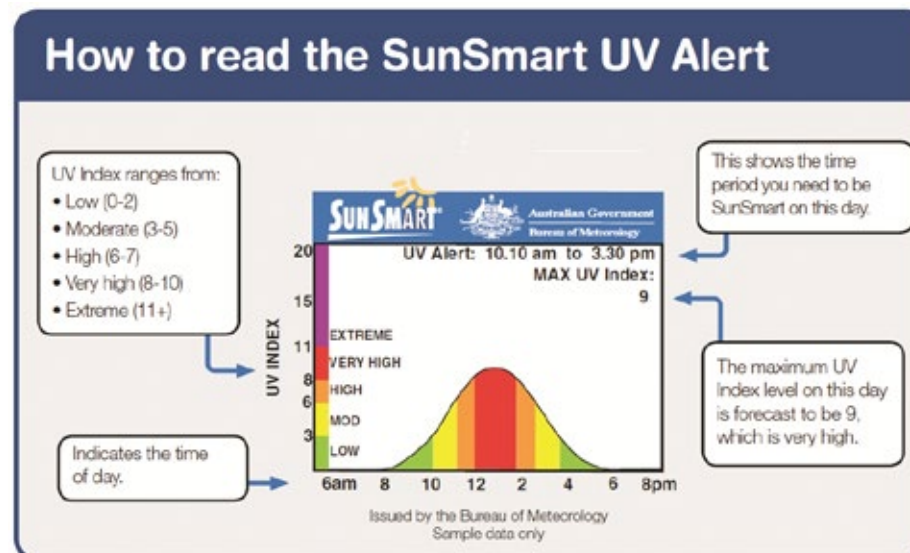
How to read the SunSmart UV Alert

UV Index ranges from:
• Low (0-2)
• Moderate (3-5)
• High (6-7)
• Very high (8-10)
• Extreme (11+)

This shows the time period you need to be SunSmart on this day.

SunSmart

Australian Government
Bureau of Meteorology

UV Alert: 10.10 am to 3.30 pm
MAX UV Index:
9

UV INDEX

20
15
11
8
6
3

EXTREME
VERY HIGH
HIGH
MOD
LOW

6am 8 10 12 2 4 6 8pm

The maximum UV Index level on this day is forecast to be 9, which is very high.

Indicates the time of day.

Issued by the Bureau of Meteorology
Sample data only